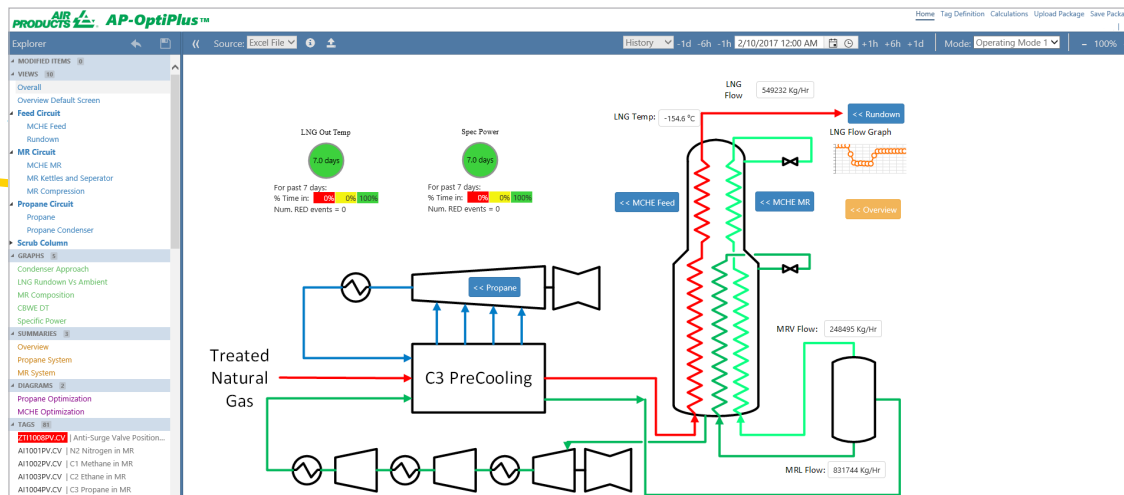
AIR PRODUCTS AP-OptiPlus™

Home Tag Definition Calculations Upload Package Save Packa

Explorer

« Source: Excel File History -1d -6h -1h 2/10/2017 12:00 AM +1h +6h +1d Mode: Operating Mode 1 − 100%

MODIFIED ITEMS 0
VIEWS 16
Overall
Overview Default Screen
Feed Circuit
MCHE Feed
Rundown
MR Circuit
MCHE MR
MR Kettles and Seperator
MR Compression
Propane Circuit
Propane
Propane Condenser
Scrub Column
GRAPHS 5
Condenser Approach
LNG Rundown Vs Ambient
MR Composition
CBWE DT
Specific Power
SUMMARIES 3
Overview
Propane System
MR System
DIAGRAMS 2
Propane Optimization
MCHE Optimization
TAGS 81
ZTI1008PV.CV | Anti-Surge Valve Position...
AI1001PV.CV | N2 Nitrogen in MR
AI1002PV.CV | C1 Methane in MR
AI1003PV.CV | C2 Ethane in MR
AI1004PV.CV | C3 Propane in MR

LNG Out Temp
7.0 days
For past 7 days:
% Time in: 0% 0% 100%
Num. RED events = 0

Spec Power
7.0 days
For past 7 days:
% Time in: 0% 0% 100%
Num. RED events = 0

LNG Flow 549232 Kg/Hr
<< Rundown
LNG Temp: -154.6 °C
LNG Flow Graph
<< MCHE Feed
<< MCHE MR
<< Overview
<< Propane
MRV Flow: 248495 Kg/Hr
Treated Natural Gas
C3 PreCooling
MRL Flow: 831744 Kg/Hr